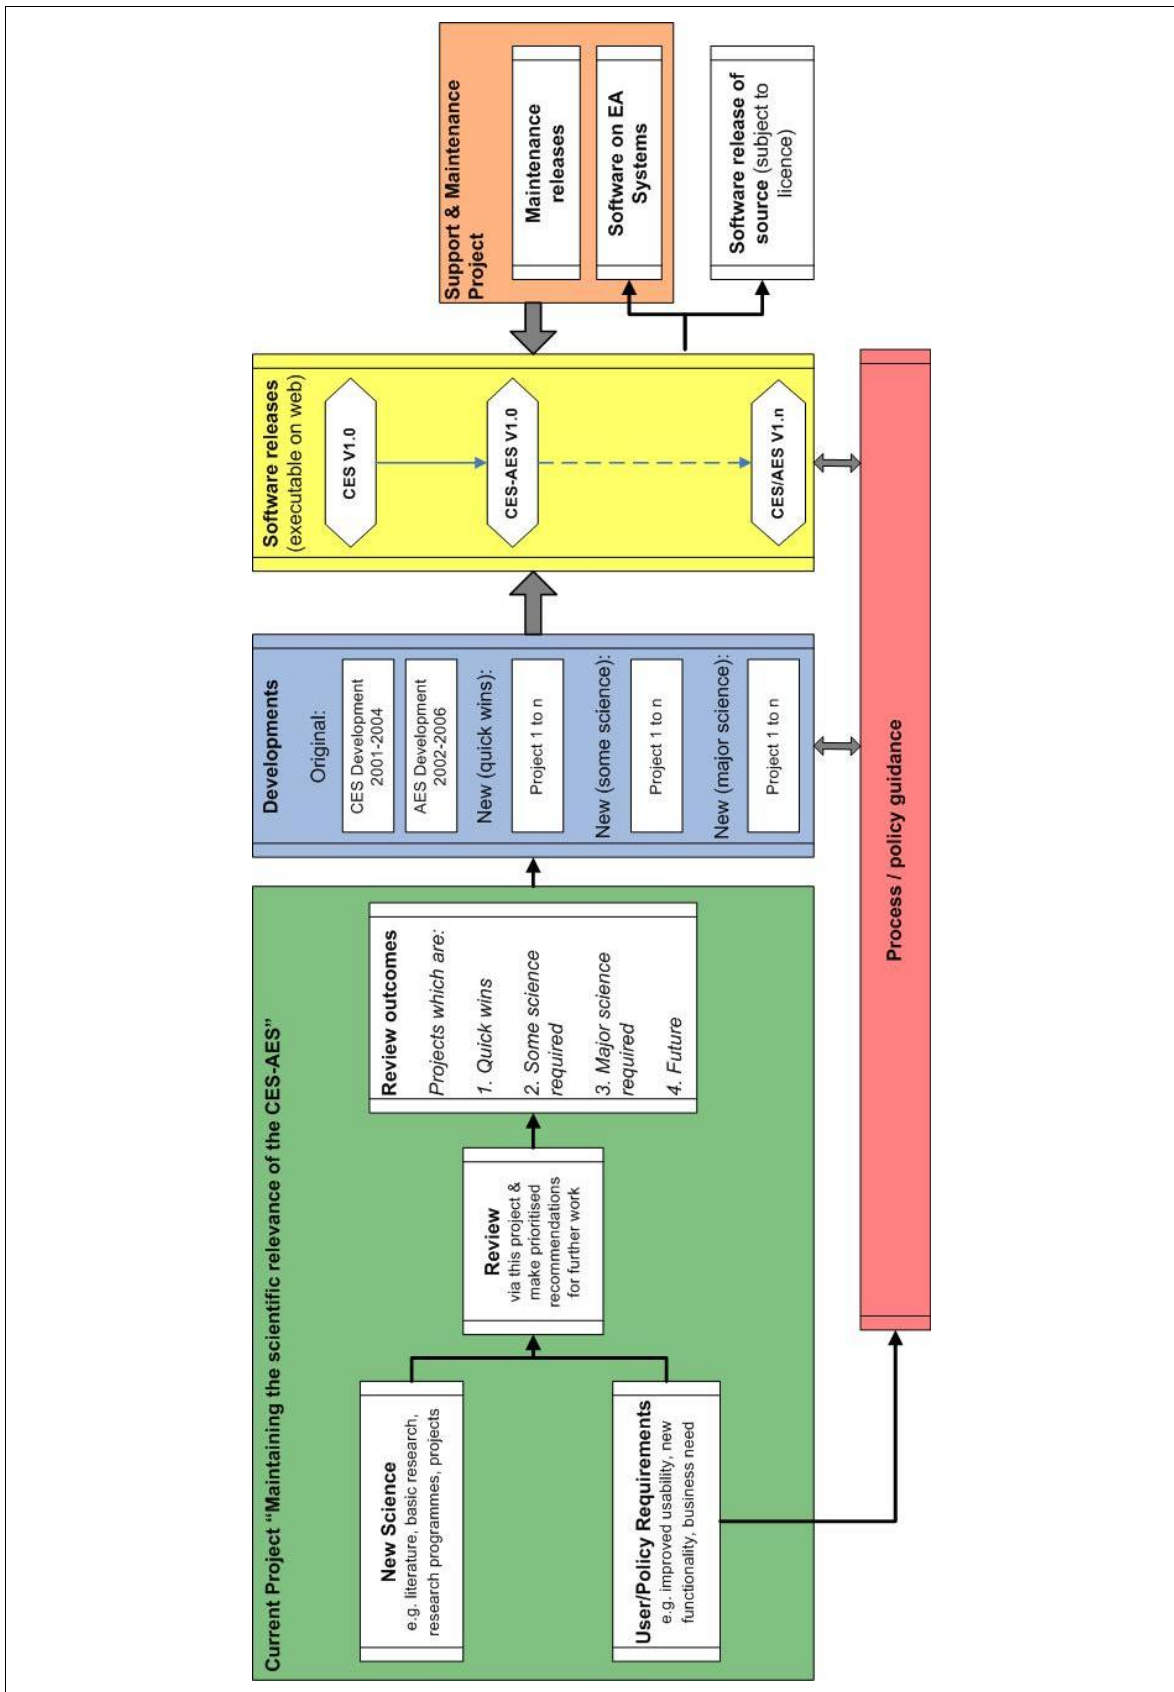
Current Project "Maintaining the scientific relevance of the CES-AES"

New Science
e.g. literature, basic research, research programmes, projects

User/Policy Requirements
e.g. improved usability, new functionality, business need

Review
via this project & make prioritised recommendations for further work

Review outcomes
Projects which are:
1. Quick wins
2. Some science required
3. Major science required
4. Future

Developments
Original:
CES Development 2001-2004
AES Development 2002-2006
New (quick wins):
Project 1 to n
New (some science):
Project 1 to n
New (major science):
Project 1 to n

Software releases (executable on web)
CES V1.0
CES-AES V1.0
CES/AES V1.n

Support & Maintenance Project
Maintenance releases
Software on EA Systems

Software release of source (subject to licence)

Process / policy guidance